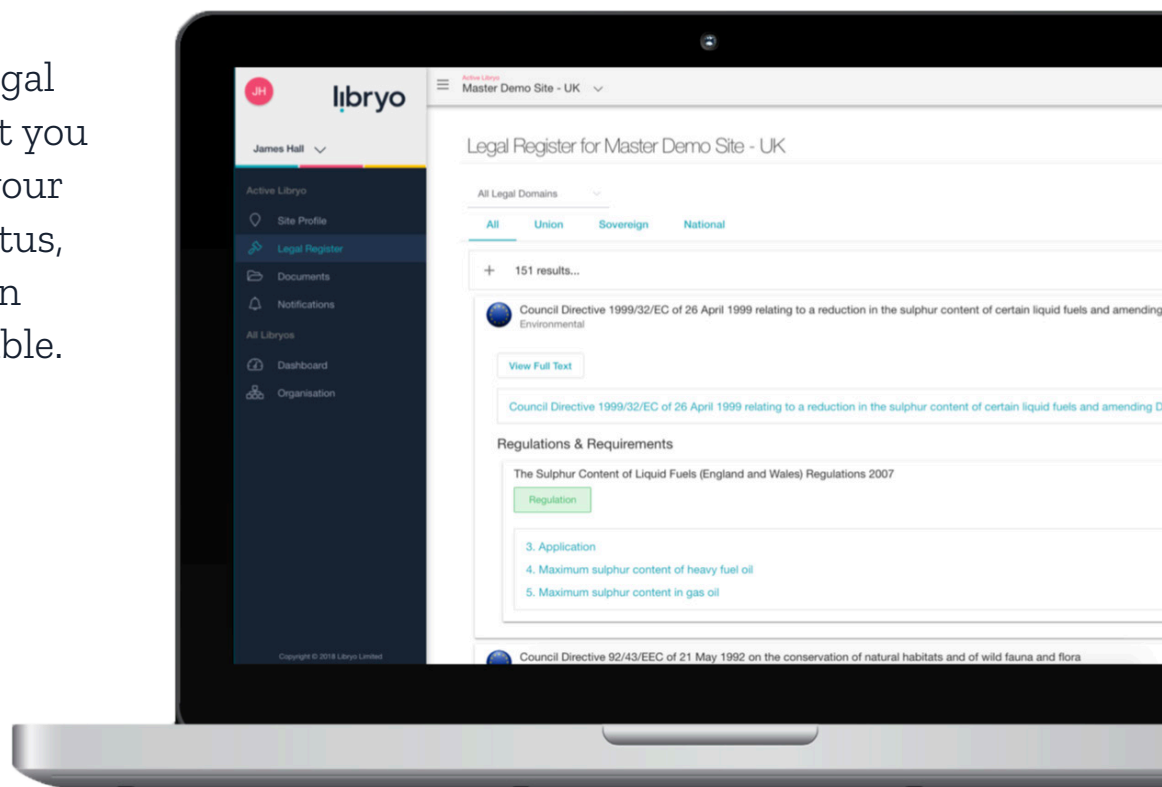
gal
t you
our
tus,
n
ble.

JH
libryo
James Hall
Active Libryo
Site Profile
Legal Register
Documents
Notifications
All Libryos
Dashboard
Organisation
Copyright © 2018 Libryo Limited

Active Libryo
Master Demo Site - UK

Legal Register for Master Demo Site - UK

All Legal Domains

All Union Sovereign National

+ 151 results...

Council Directive 1999/32/EC of 26 April 1999 relating to a reduction in the sulphur content of certain liquid fuels and amending
Environmental

View Full Text

Council Directive 1999/32/EC of 26 April 1999 relating to a reduction in the sulphur content of certain liquid fuels and amending D

Regulations & Requirements

The Sulphur Content of Liquid Fuels (England and Wales) Regulations 2007

Regulation

3. Application
4. Maximum sulphur content of heavy fuel oil
5. Maximum sulphur content in gas oil

Council Directive 92/43/EEC of 21 May 1992 on the conservation of natural habitats and of wild fauna and flora